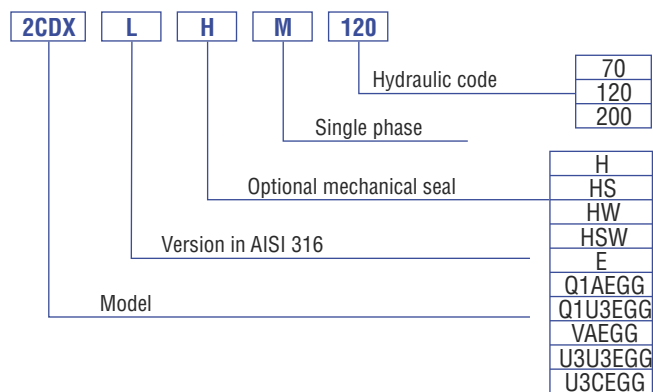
2CDX L H M 120

Hydraulic code

| 70 |
|---|
| 120 |
| 200 |

Single phase

Optional mechanical seal

| H |
|---|
| HS |
| HW |
| HSW |
| E |
| Q1AEGG |
| Q1U3EGG |
| VAEGG |
| U3U3EGG |
| U3CEGG |

Version in AISI 316

Model